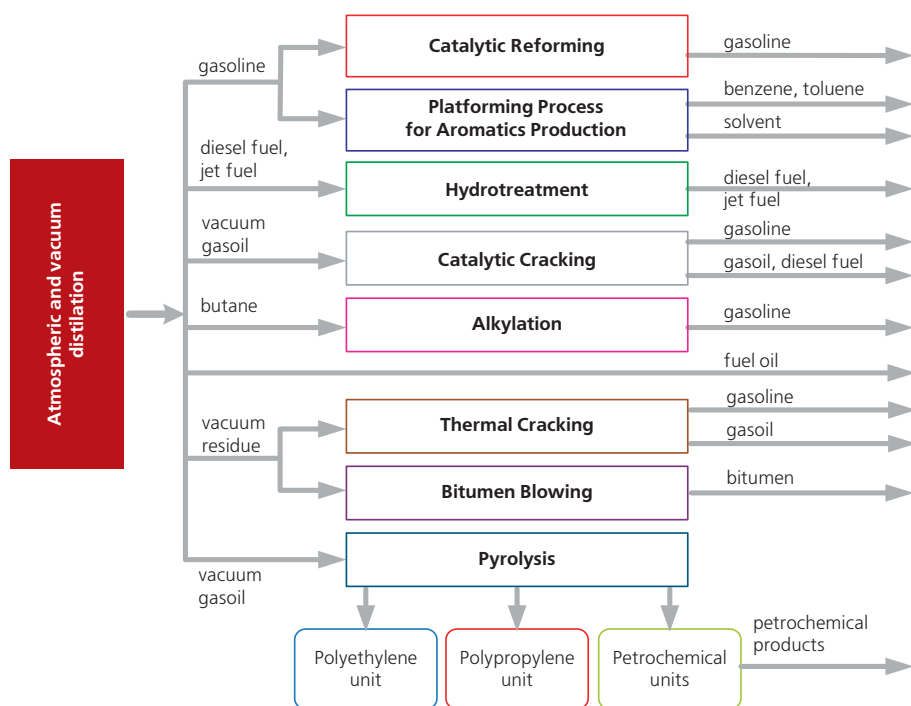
Atmospheric and vacuum distilation

gasoline

Catalytic Reforming

gasoline

Platforming Process for Aromatics Production

benzene, toluene

solvent

diesel fuel, jet fuel

Hydrotreatment

diesel fuel, jet fuel

vacuum gasoil

Catalytic Cracking

gasoline

gasoil, diesel fuel

butane

Alkylation

gasoline

fuel oil

vacuum residue

Thermal Cracking

gasoline

gasoil

Bitumen Blowing

bitumen

Pyrolysis

vacuum gasoil

Polyethylene unit

Polypropylene unit

Petrochemical units

petrochemical products